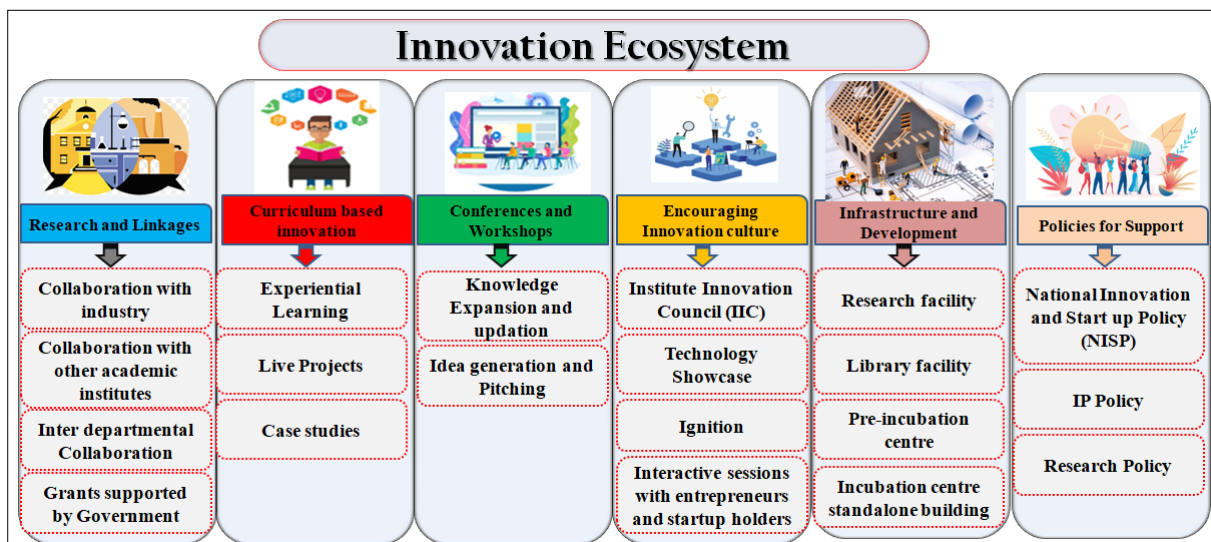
Innovation Ecosystem

Research and Linkages

Collaboration with industry

Collaboration with other academic institutes

Inter departmental Collaboration

Grants supported by Government

Curriculum based innovation

Experiential Learning

Live Projects

Case studies

Conferences and Workshops

Knowledge Expansion and updation

Idea generation and Pitching

Encouraging Innovation culture

Institute Innovation Council (IIC)

Technology Showcase

Ignition

Interactive sessions with entrepreneurs and startup holders

Infrastructure and Development

Research facility

Library facility

Pre-incubation centre

Incubation centre standalone building

Policies for Support

National Innovation and Start up Policy (NISP)

IP Policy

Research Policy